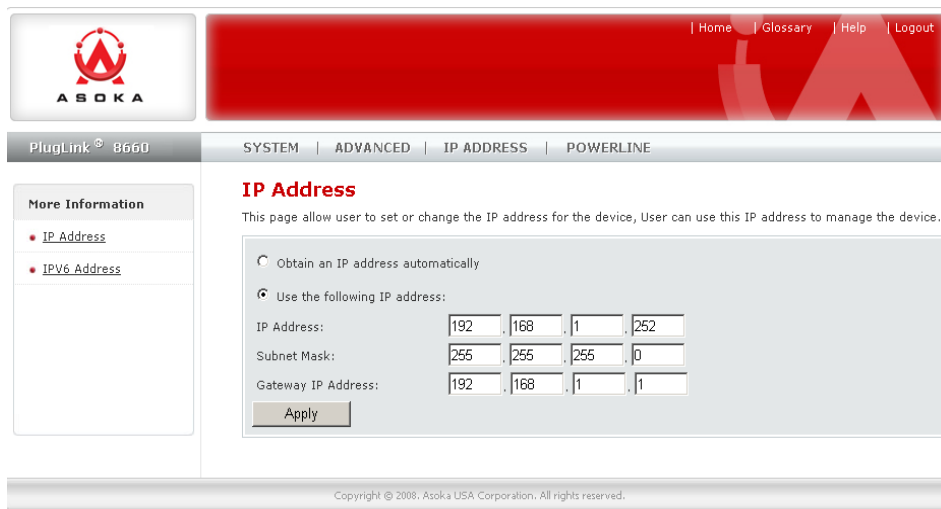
ASOKA

| Home | Glossary | Help | Logout

PlugLink® 8660

SYSTEM | ADVANCED | IP ADDRESS | POWERLINE

More Information

IP Address

IPV6 Address

IP Address

This page allow user to set or change the IP address for the device, User can use this IP address to manage the device.

Obtain an IP address automatically

Use the following IP address:

| | | | | |
|---|---|---|---|---|
| IP Address: | 192 | 168 | 1 | 252 |
| Subnet Mask: | 255 | 255 | 255 | 0 |
| Gateway IP Address: | 192 | 168 | 1 | 1 |

Apply

Copyright © 2008. Asoka USA Corporation. All rights reserved.